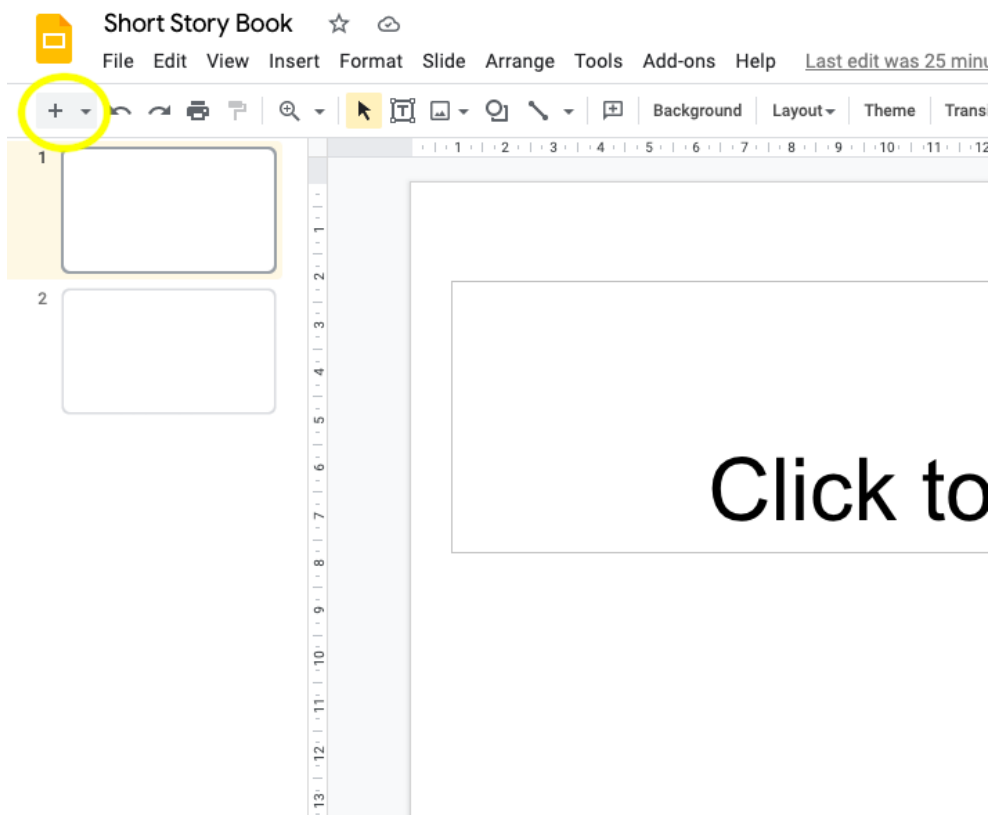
Short Story Book

File Edit View Insert Format Slide Arrange Tools Add-ons Help Last edit was 25 minu

Background Layout Theme Transi

1 2 3 4 5 6 7 8 9 10 11 12

1

2

1 2 3 4 5 6 7 8 9 10 11 12 13

Click to